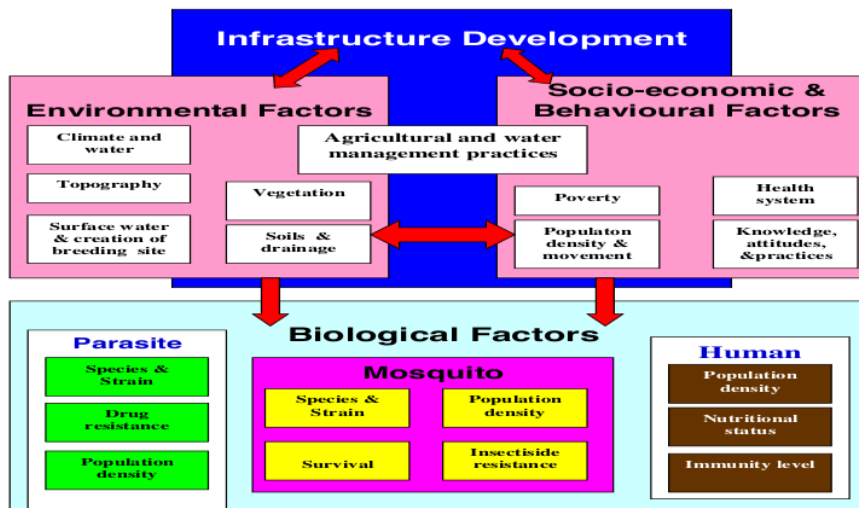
Infrastructure Development

Environmental Factors

Climate and water

Topography

Surface water & creation of breeding site

Vegetation

Soils & drainage

Agricultural and water management practices

Socio-economic & Behavioural Factors

Poverty

Health system

Populaton density & movement

Knowledge, attitudes, &practices

Biological Factors

Parasite

Species & Strain

Drug resistance

Population density

Mosquito

Species & Strain

Population density

Survival

Insectiside resistance

Human

Population density

Nutritional status

Immunity level